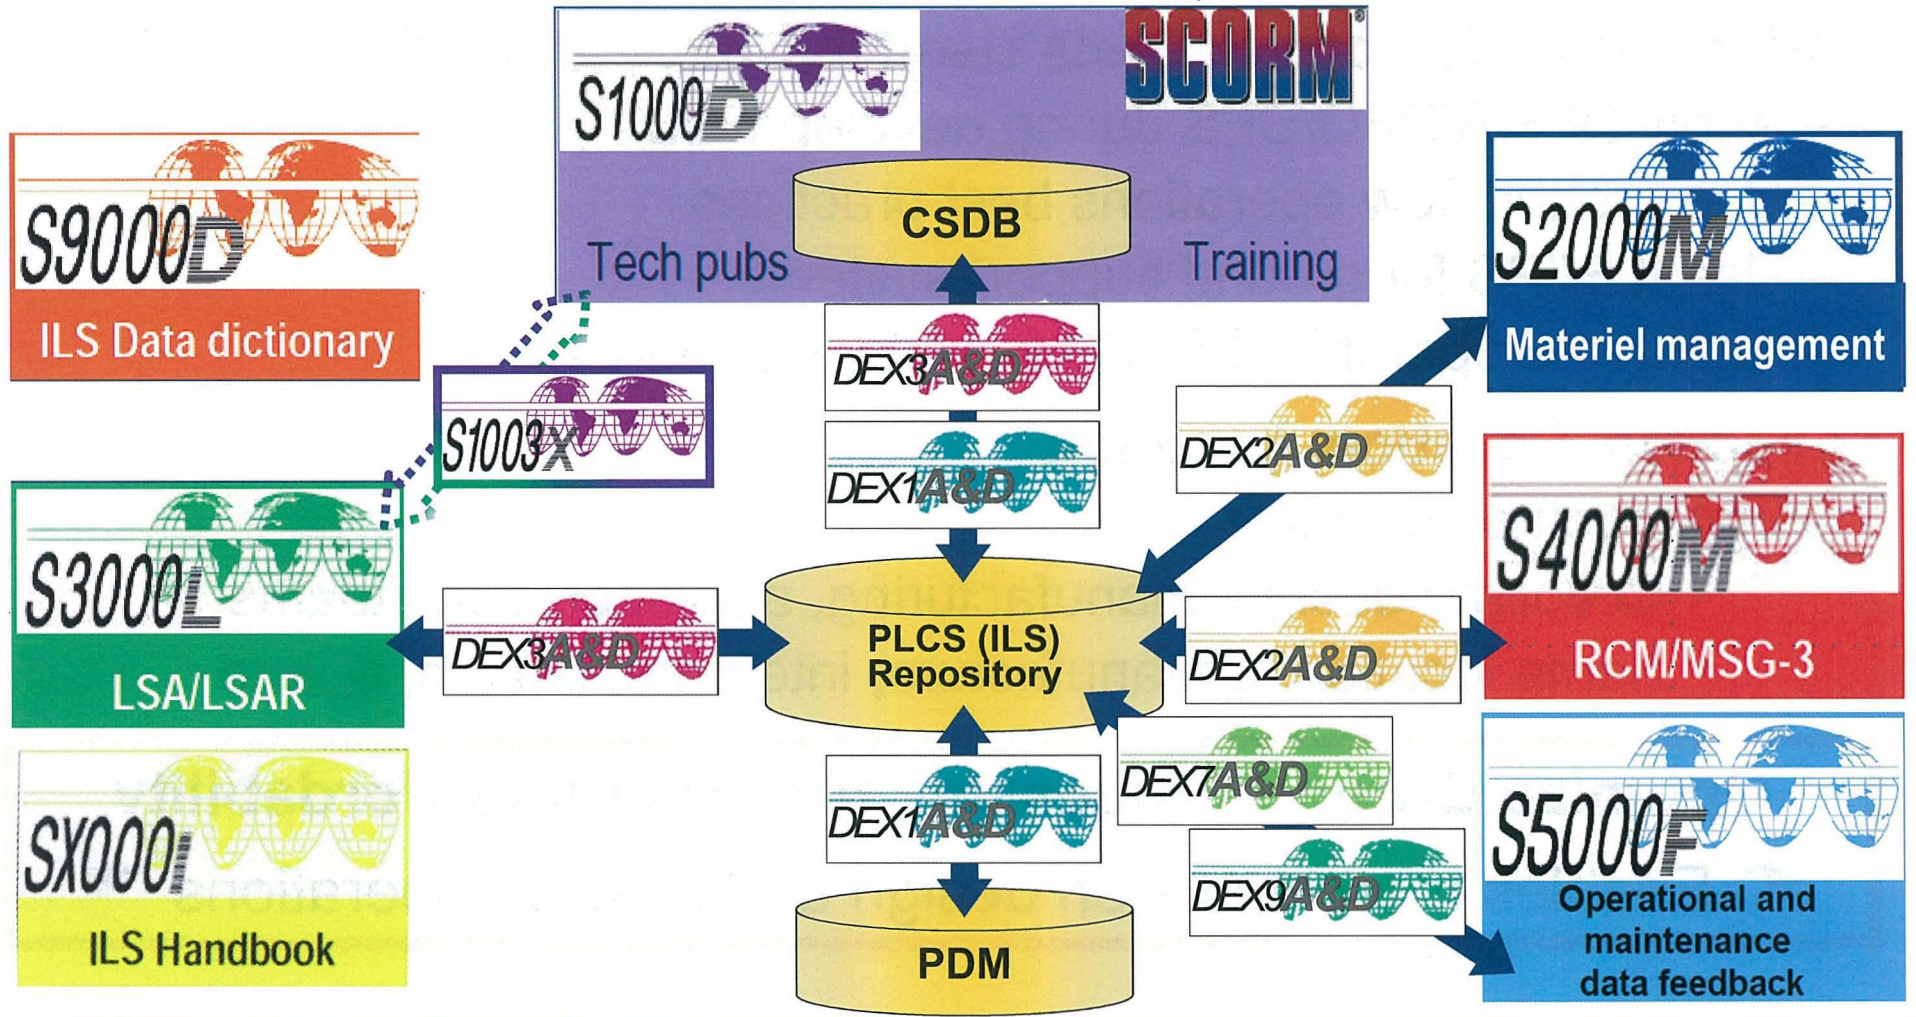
S1000D

SCORM

CSDB

Tech pubs

Training

S9000D

ILS Data dictionary

S2000M

Materiel management

DEX3A&D

S1003X

DEX1A&D

DEX2A&D

S3000L

LSA/LSAR

S4000M

RCM/MSG-3

DEX3A&D

PLCS (ILS) Repository

DEX2A&D

DEX7A&D

SX000i

ILS Handbook

DEX1A&D

S5000F

Operational and maintenance data feedback

DEX9A&D

PDM